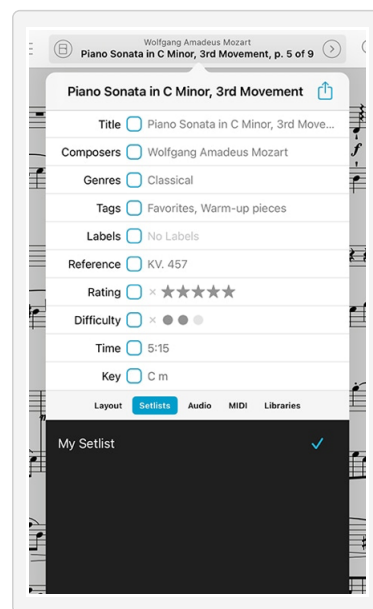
Wolfgang Amadeus Mozart
Piano Sonata in C Minor, 3rd Movement, p. 5 of 9

Piano Sonata in C Minor, 3rd Movement

Title Piano Sonata in C Minor, 3rd Move...
Composers Wolfgang Amadeus Mozart
Genres Classical
Tags Favorites, Warm-up pieces
Labels No Labels
Reference KV. 457
Rating ×
Difficulty ×
Time 5:15
Key C m

Layout Setlists Audio MIDI Libraries

My Setlist ✓